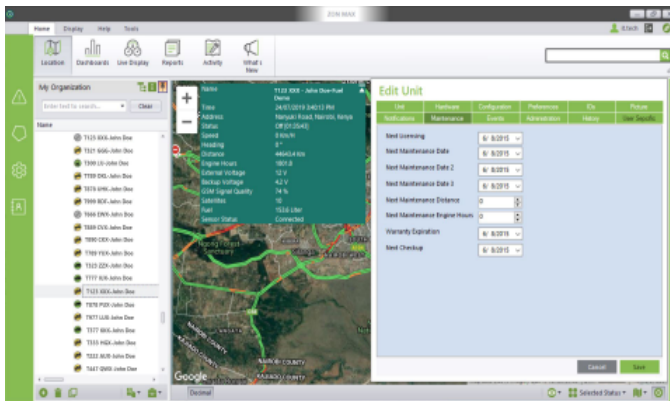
EON MAX

Home Display Help Tools

Location Dashboards Use Display Reports Activity What's New

My Organization

Enter text to search... Clear

Name

T125 BXX-John Doe
T321 GGG-John Doe
T300 LG-John Doe
T789 DXL-John Doe
T876 GHK-John Doe
T999 BDF-John Doe
T666 DWK-John Doe
T569 CVX-John Doe
T890 CKF-John Doe
T769 YDX-John Doe
T323 ZZX-John Doe
T117 XJX-John Doe
T123 XXX-John Doe
T878 PDX-John Doe
T677 LUX-John Doe
T377 SBX-John Doe
T333 HGX-John Doe
T222 MJX-John Doe
T447 QWX-John Doe

| Name | T123 XXX - John Doe Fuel Demo |
|---|---|
| Time | 24/07/2019 3:40:12 PM |
| Address | Nanyuki Road, Nairobi, Kenya |
| Status | Off (01:25:43) |
| Speed | 0 Km/H |
| Heading | 0 ° |
| Distance | 44643.4 Km |
| Engine Hours | 1801.8 |
| External Voltage | 12 V |
| Backup Voltage | 4.2 V |
| GSM Signal Quality | 74 % |
| Satellites | 10 |
| Fuel | 153.6 Liter |
| Sensor Status | Connected |

Google

Decimal

Edit Unit

Unit Hardware Configuration Preferences IOs Picture
Notifications Maintenance Events Administration History User Specific

Next Licensing 6/ 8/2015
Next Maintenance Date 6/ 8/2015
Next Maintenance Date 2 6/ 8/2015
Next Maintenance Date 3 6/ 8/2015
Next Maintenance Distance 0
Next Maintenance Engine Hours 0
Warranty Expiration 6/ 8/2015
Next Checkup 6/ 8/2015

Cancel Save

Selected Status